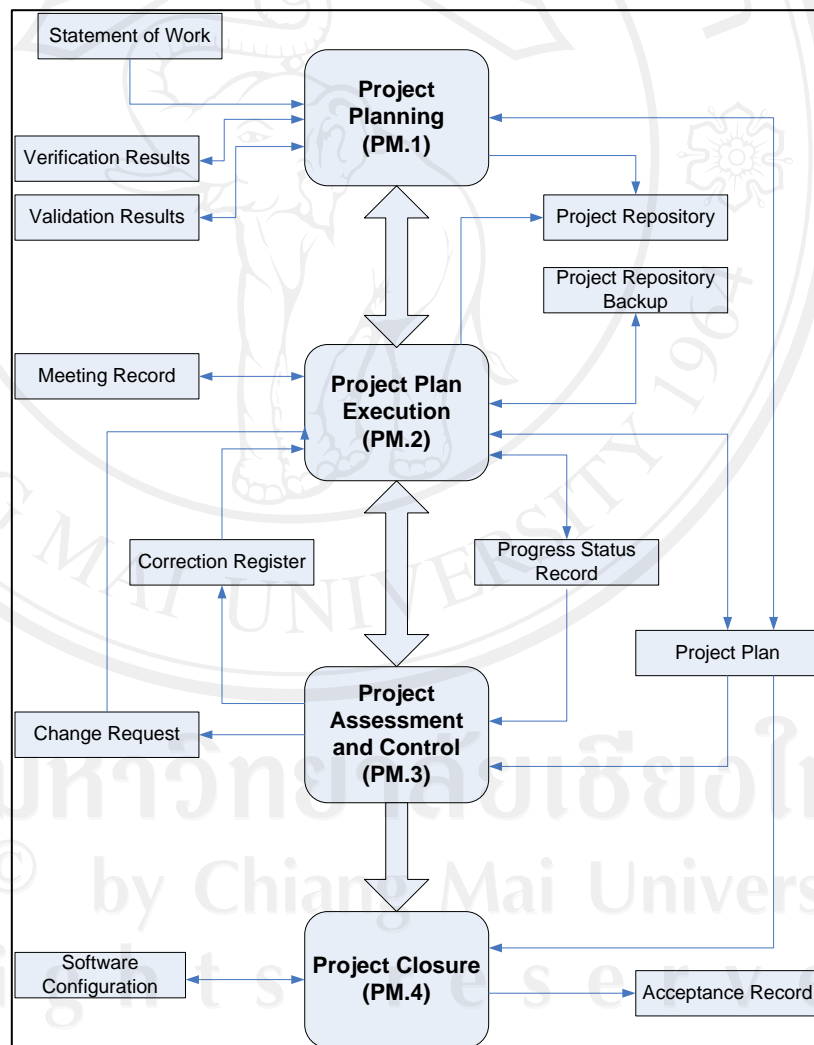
Statement of Work

Project Planning (PM.1)

Verification Results

Validation Results

Project Repository

Project Repository Backup

Meeting Record

Project Plan Execution (PM.2)

Correction Register

Progress Status Record

Project Plan

Project Assessment and Control (PM.3)

Change Request

Project Closure (PM.4)

Software Configuration

Acceptance Record

มหาวิทยาลัยเชียงใหม่
© by Chiang Mai University
ghts reserved